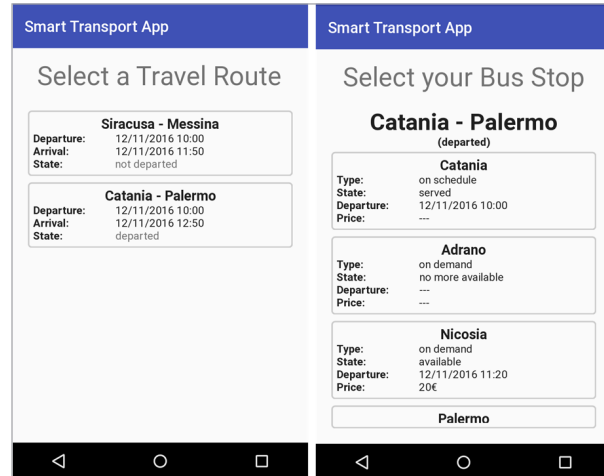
Smart Transport App

Select a Travel Route

Siracusa - Messina
Departure: 12/11/2016 10:00
Arrival: 12/11/2016 11:50
State: not departed

Catania - Palermo
Departure: 12/11/2016 10:00
Arrival: 12/11/2016 12:50
State: departed

Smart Transport App

Select your Bus Stop

Catania - Palermo
(departed)

Catania
Type: on schedule
State: served
Departure: 12/11/2016 10:00
Price: ---

Adrano
Type: on demand
State: no more available
Departure: ---
Price: ---

Nicosia
Type: on demand
State: available
Departure: 12/11/2016 11:20
Price: 20€

Palermo